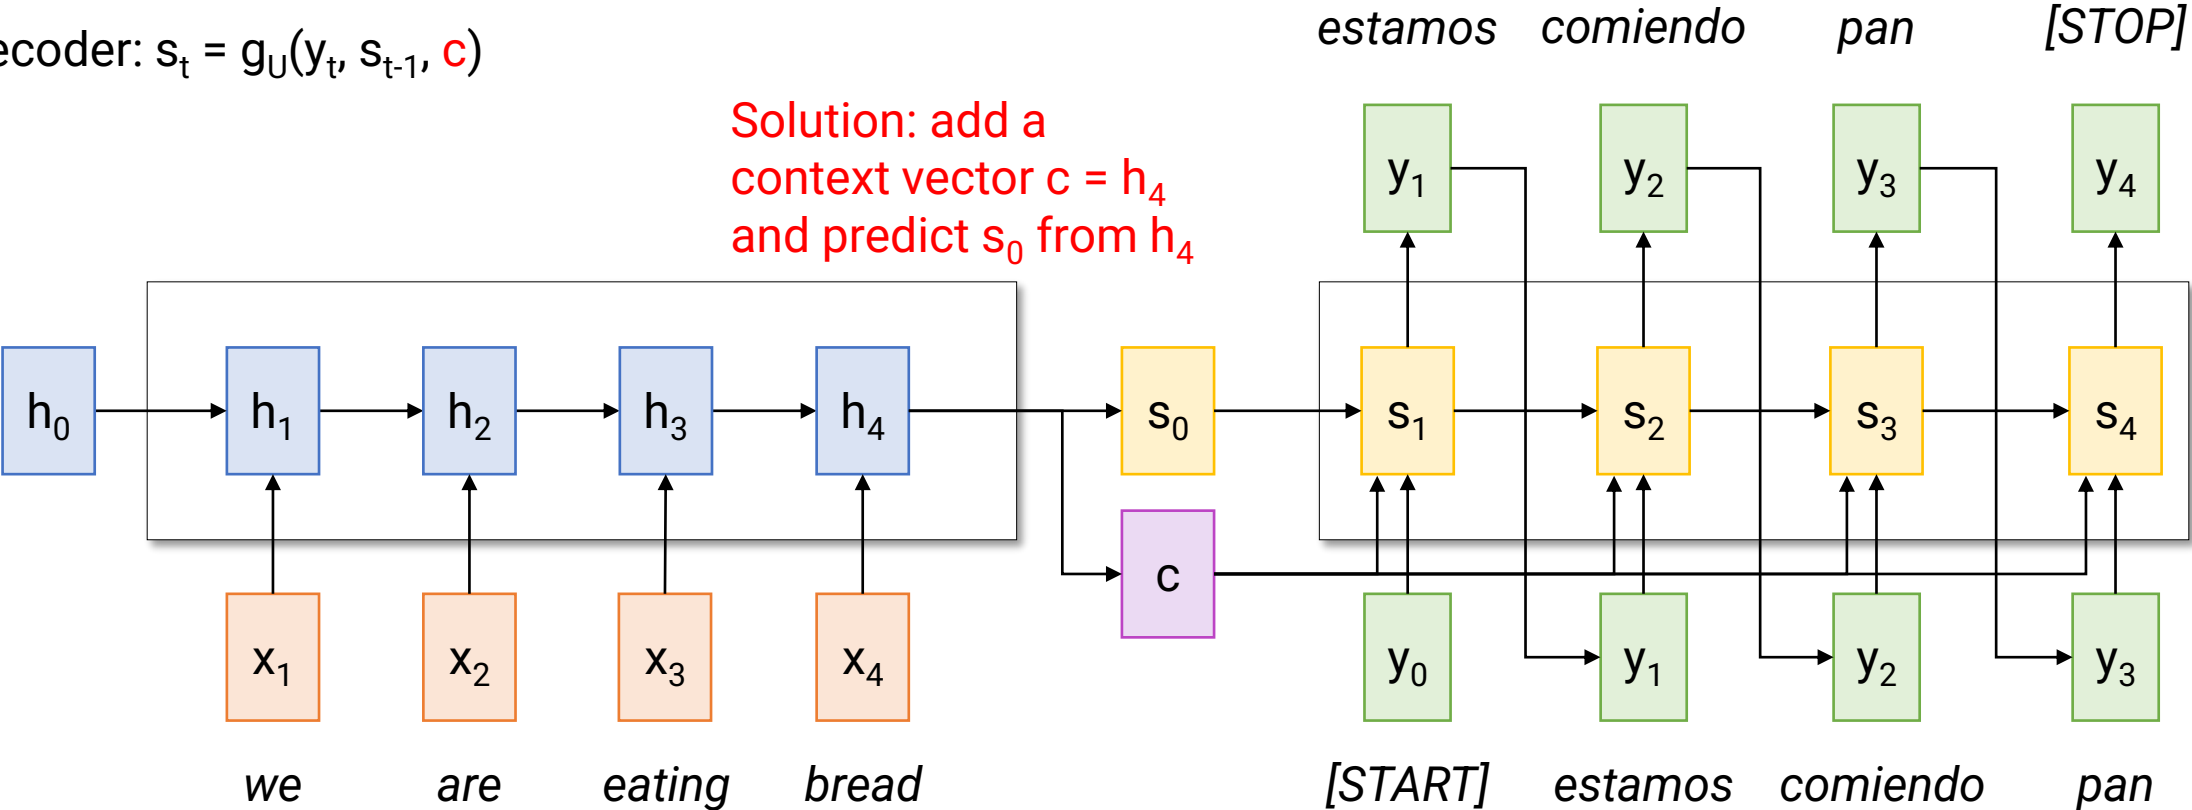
ecoder: $s_t = g_U(y_t, s_{t-1}, c)$

estamos comiendo pan [STOP]

Solution: add a context vector $c = h_4$ and predict $s_0$ from $h_4$

$y_1$ $y_2$ $y_3$ $y_4$

$h_0$ $h_1$ $h_2$ $h_3$ $h_4$ $s_0$ $s_1$ $s_2$ $s_3$ $s_4$

c

$x_1$ $x_2$ $x_3$ $x_4$ $y_0$ $y_1$ $y_2$ $y_3$

we are eating bread [START] estamos comiendo pan